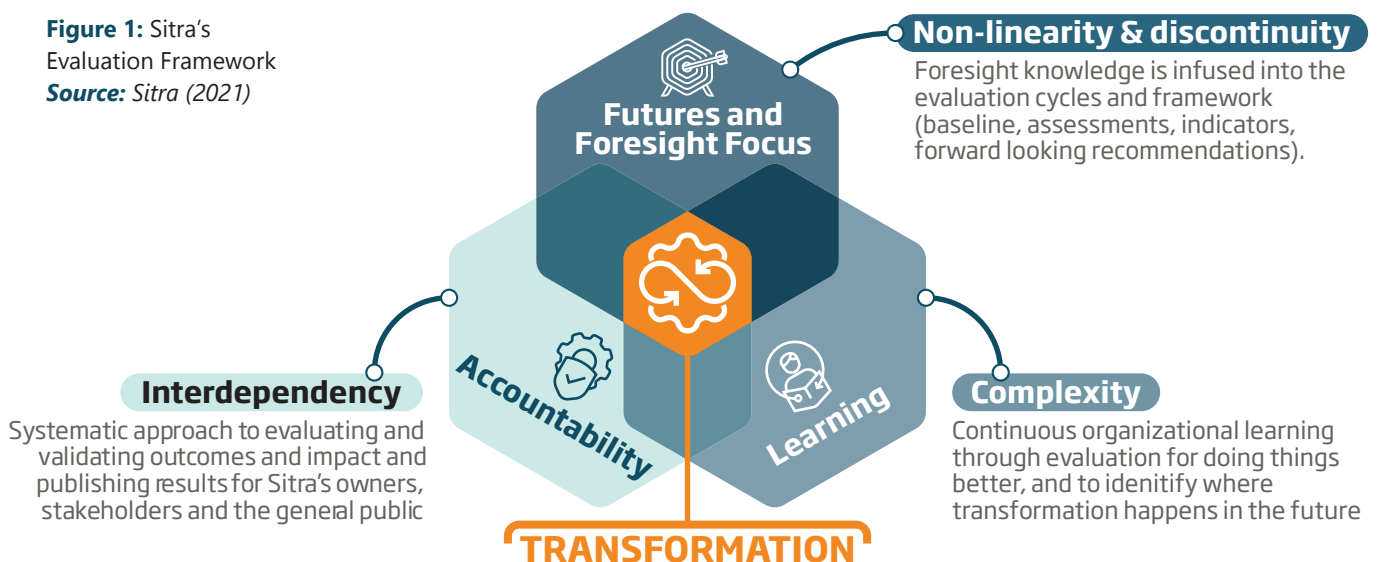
**Figure 1:** Sitra's Evaluation Framework
***Source:*** *Sitra (2021)*

Futures and Foresight Focus

Non-linearity & discontinuity

Foresight knowledge is infused into the evaluation cycles and framework (baseline, assessments, indicators, forward looking recommendations).

Accountability

Learning

Interdependency

Systematic approach to evaluating and validating outcomes and impact and publishing results for Sitra's owners, stakeholders and the general public

Complexity

Continuous organizational learning through evaluation for doing things better, and to idenitify where transformation happens in the future

TRANSFORMATION